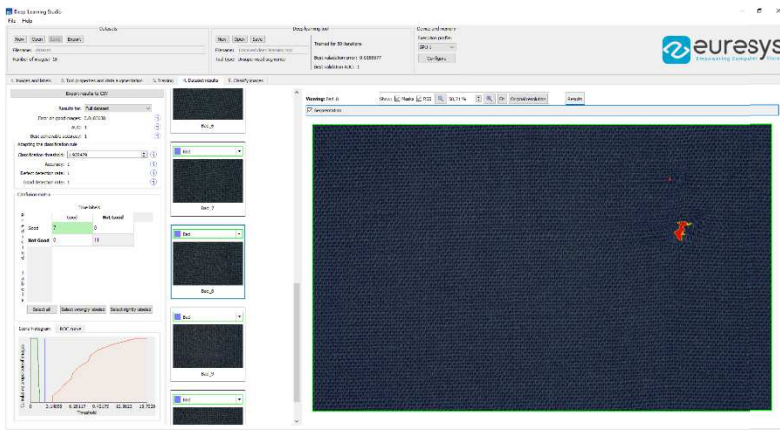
Deep Learning Studio
File Help

Datasets
New Open Save Export
Filename: dataset
Number of images: 18

Deep learning tool
New Open Save
Filename: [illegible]
Tool type: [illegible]
Trained for 50 iterations
Best validation error: 0.0388977
Best validation AUC: 1

Device and memory
Selected profile
GPU 1
Configure

euresys
Empowering Computer Vision

1. Images and labels 2. Tool properties and data augmentation 3. Training 4. Dataset results 5. Classify images

Export results to CSV
Results for: Full dataset
Error on good images: 0.0401036
AUC: 1
Best achievable accuracy: 1
Adapting the classification rule
Classification threshold: 1.603478
Accuracy: 1
Defect detection rate: 1
Good detection rate: 1

Confusion matrix
True labels
| | Good | Not Good |
|---|---|---|
| Good | 7 | 0 |
| Not Good | 0 | 11 |

Select all Select wrongly labeled Select rightly labeled

Score histogram ROC curve
Cumulative proportion of images
Threshold
0 2.14000 5.28127 8.42255 11.5633 15.7038

Bad_6
Bad
Bad_7
Bad
Bad_8
Bad
Bad_9
Bad

Viewing: Bad_8
Show: Masks ROI 91.71 % Original resolution
Results
Segmentation